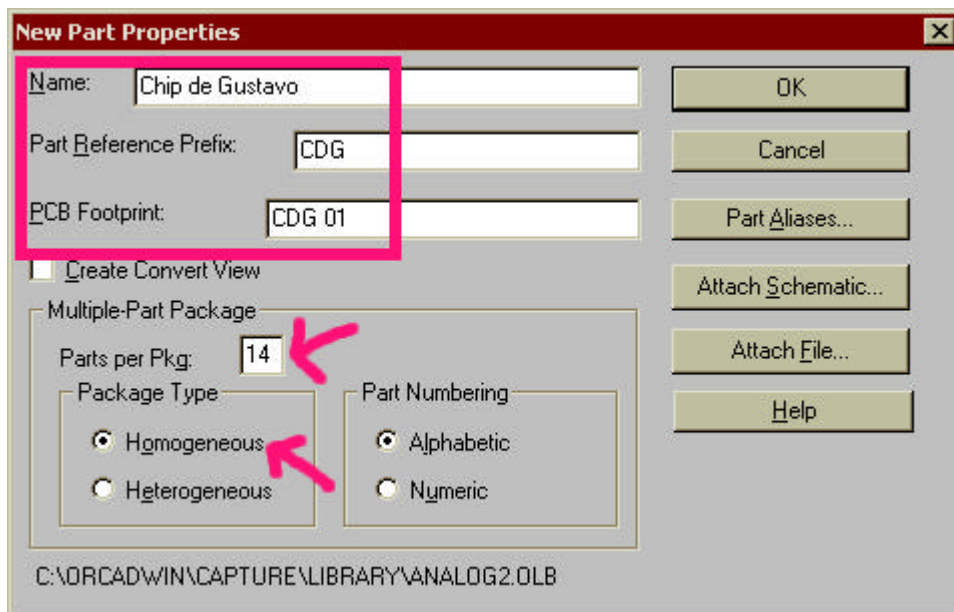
New Part Properties

Name: Chip de Gustavo

Part Reference Prefix: CDG

PCB Footprint: CDG 01

Create Convert View

Multiple-Part Package

Parts per Pkg: 14

Package Type

Homogeneous

Heterogeneous

Part Numbering

Alphabetic

Numeric

C:\ORCADWIN\CAPTURE\LIBRARY\ANALOG2.OLB

OK

Cancel

Part Aliases...

Attach Schematic...

Attach File...

Help